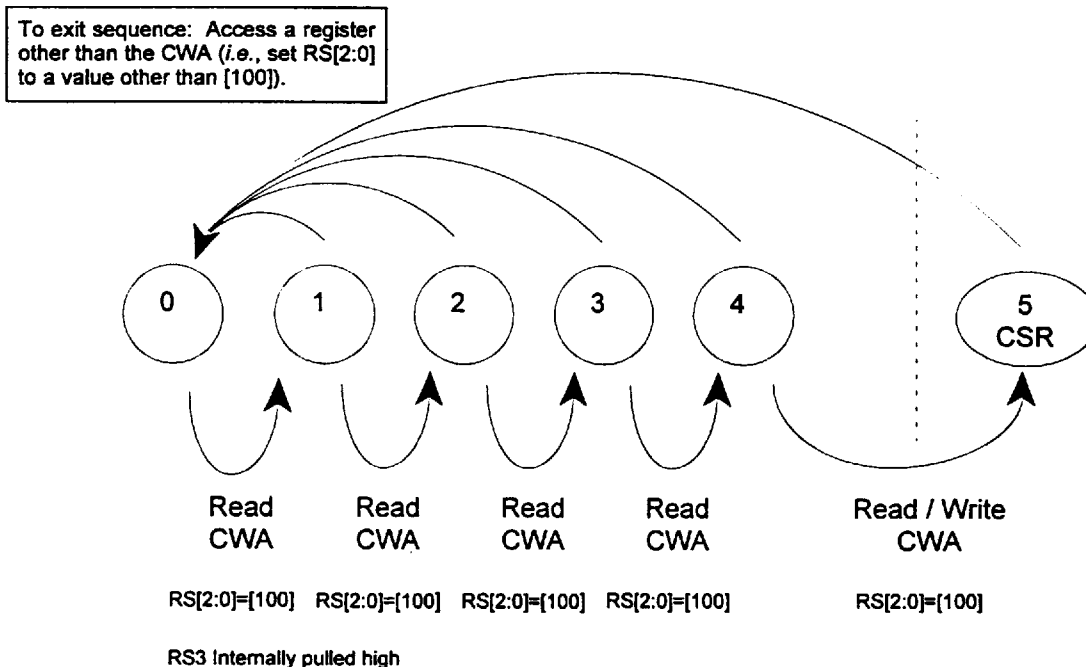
To exit sequence: Access a register other than the CWA (*i.e.*, set RS[2:0] to a value other than [100]).

0

1

2

3

4

5
CSR

Read
CWA

Read
CWA

Read
CWA

Read
CWA

Read / Write
CWA

RS[2:0]=[100] RS[2:0]=[100] RS[2:0]=[100] RS[2:0]=[100] RS[2:0]=[100]

RS3 Internally pulled high